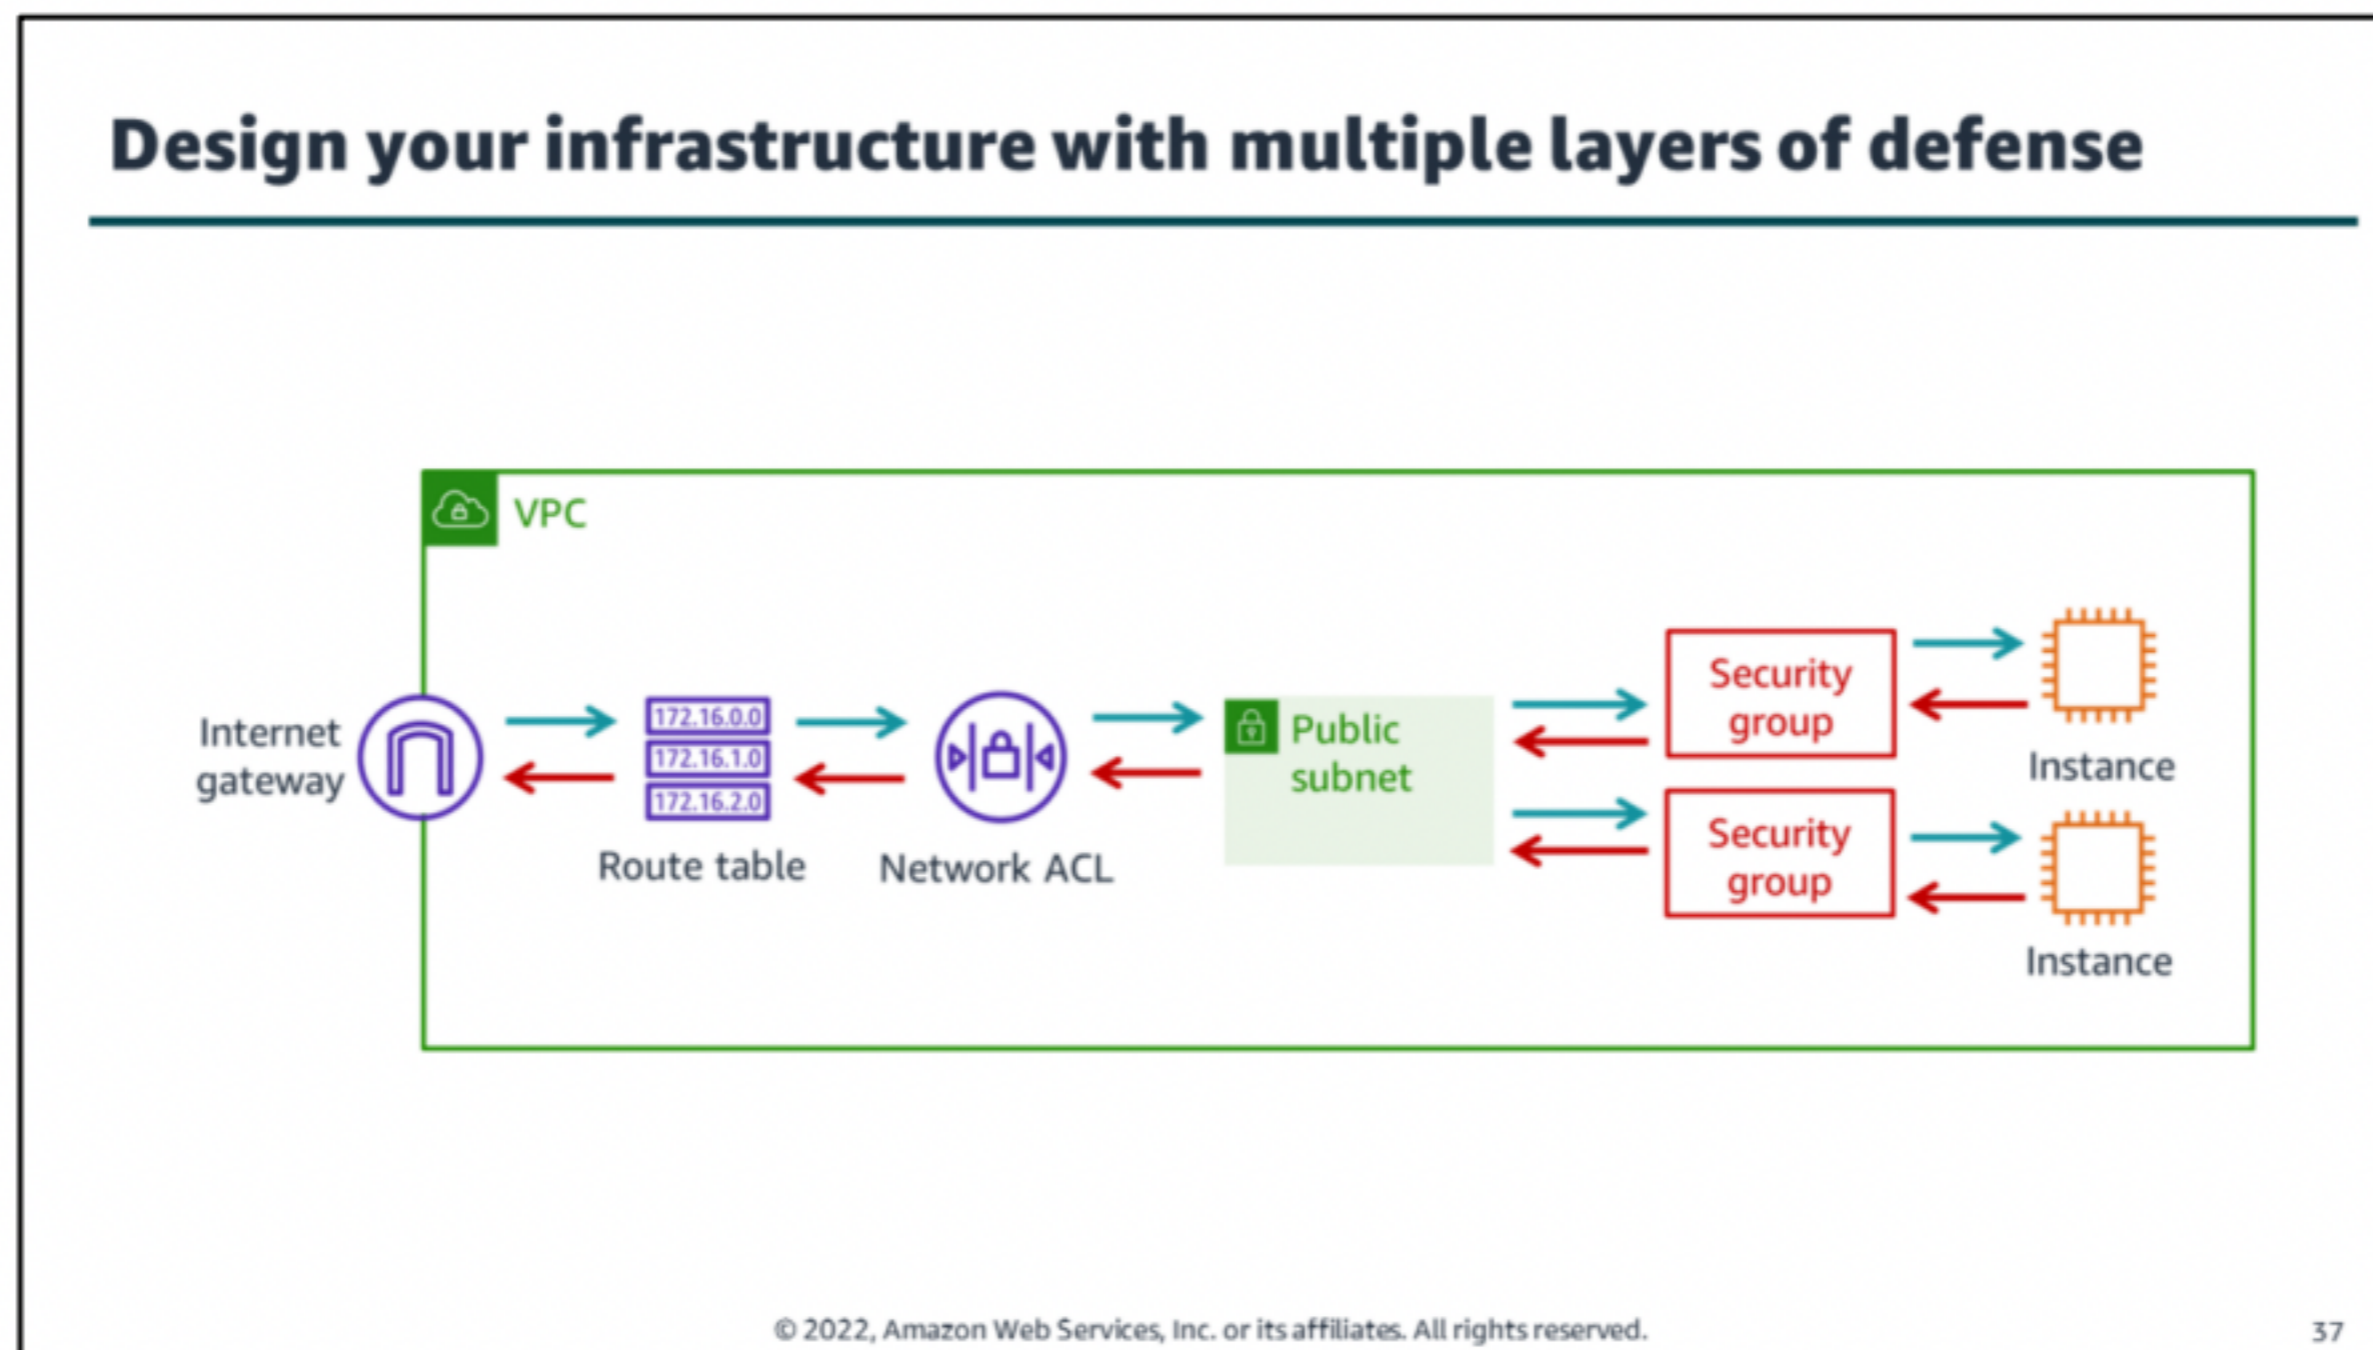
Design your infrastructure with multiple layers of defense

VPC

Internet gateway

172.16.0.0
172.16.1.0
172.16.2.0

Route table

Network ACL

Public subnet

Security group

Security group

Instance

Instance

© 2022, Amazon Web Services, Inc. or its affiliates. All rights reserved.

37